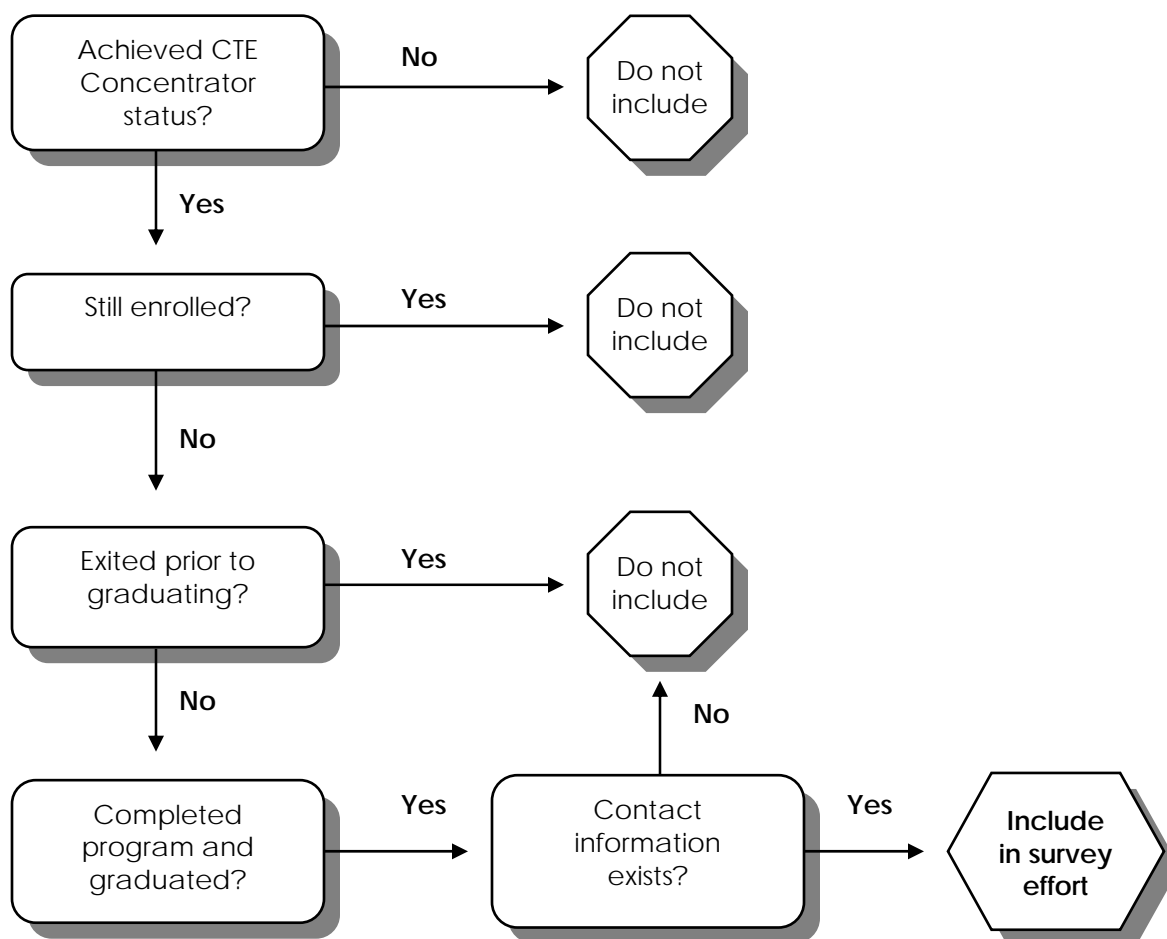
Achieved CTE Concentrator status?

No

Do not include

Yes

Still enrolled?

Yes

Do not include

No

Exited prior to graduating?

Yes

Do not include

No

No

Completed program and graduated?

Yes

Contact information exists?

Yes

Include in survey effort